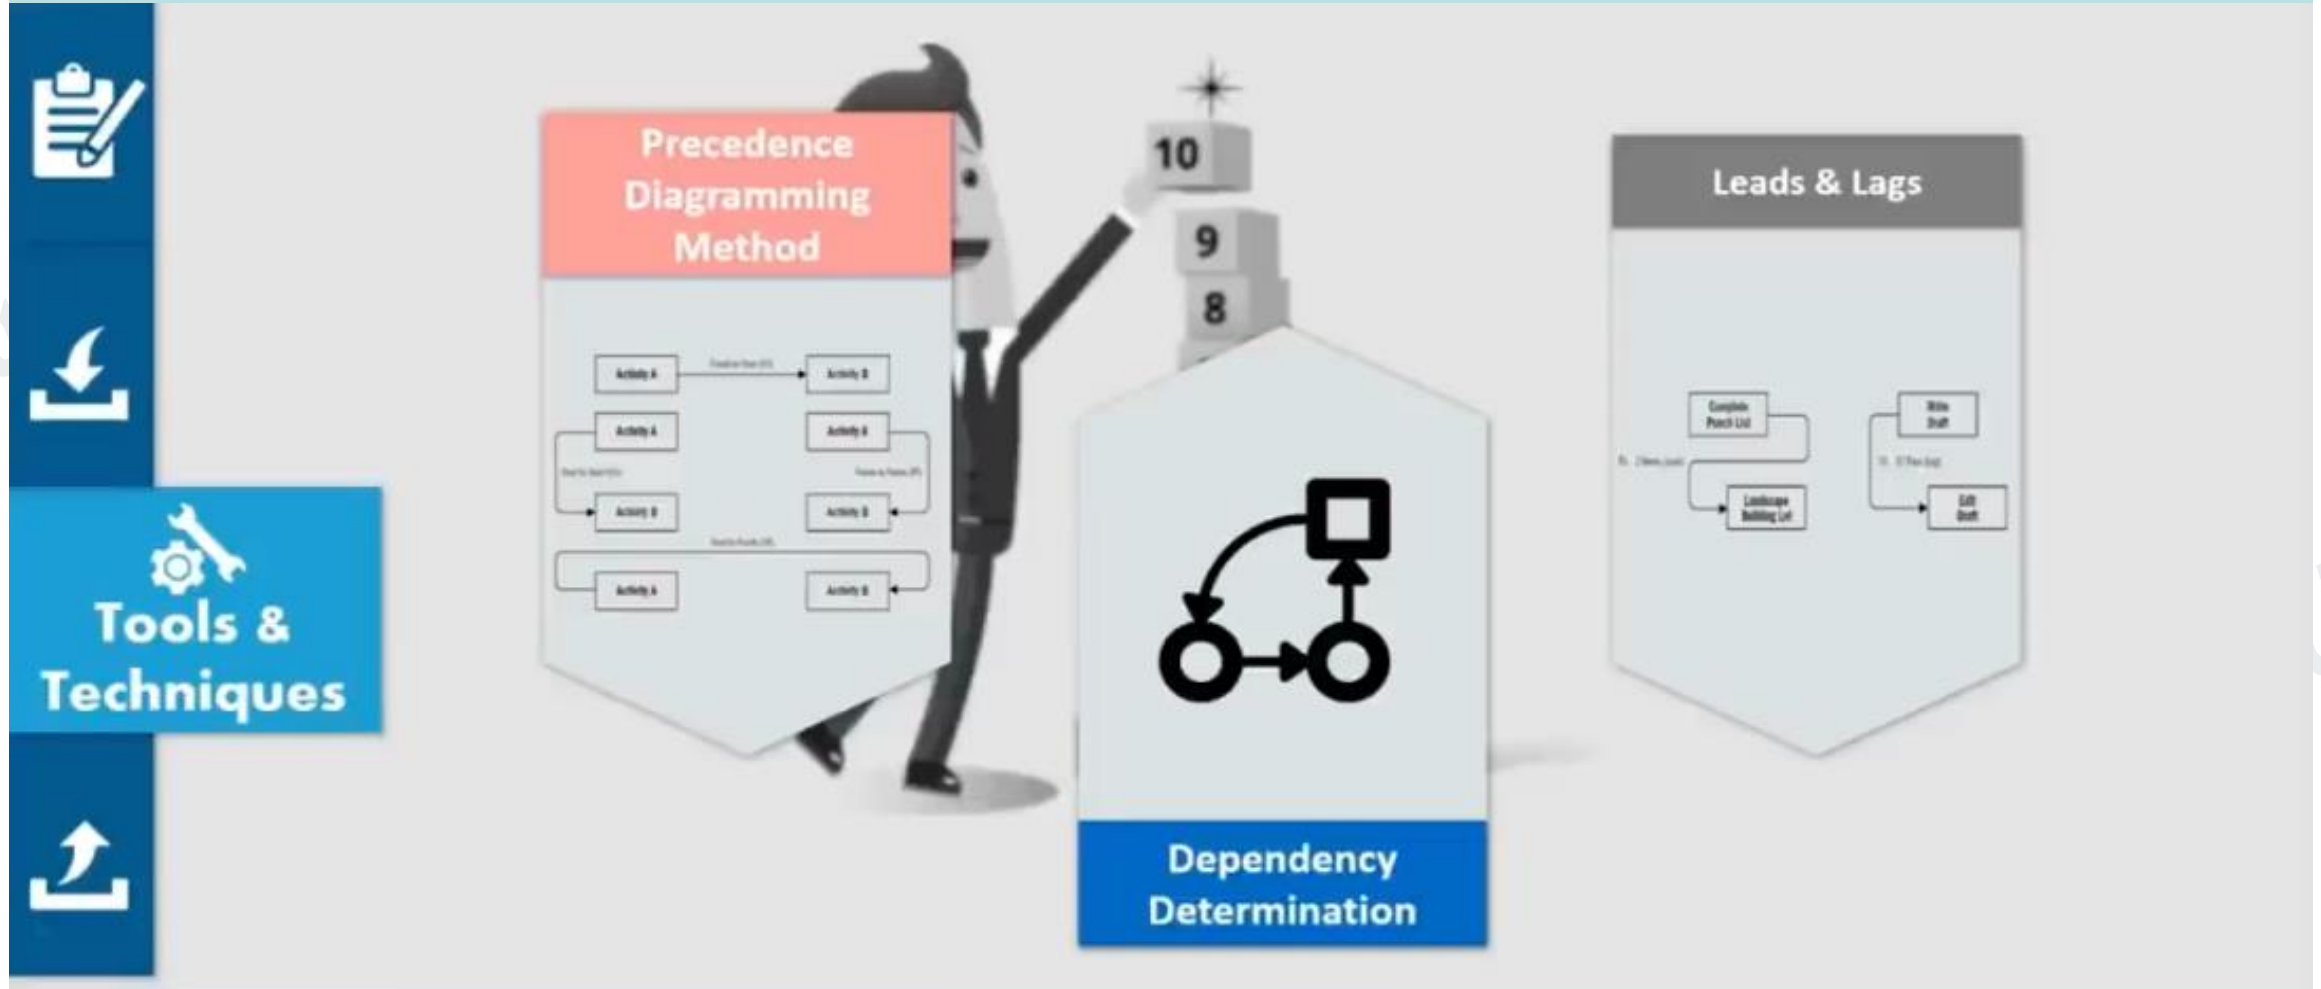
Tools & Techniques

Precedence Diagramming Method

Activity A
Finish-to-Start (FS)
Activity B
Activity A
Activity A
Start-to-Start (SS)
Finish-to-Finish (FF)
Activity B
Activity B
Start-to-Finish (SF)
Activity A
Activity B

10
9
8

Dependency Determination

Leads & Lags

Complete Punch List
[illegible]
Landscape Building Lot
Write Draft
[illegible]
Edit Draft